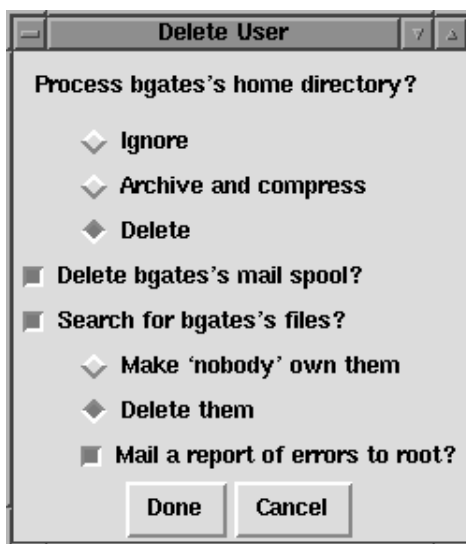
Delete User

Process bgates's home directory?

Ignore

Archive and compress

Delete

Delete bgates's mail spool?

Search for bgates's files?

Make 'nobody' own them

Delete them

Mail a report of errors to root?

Done

Cancel